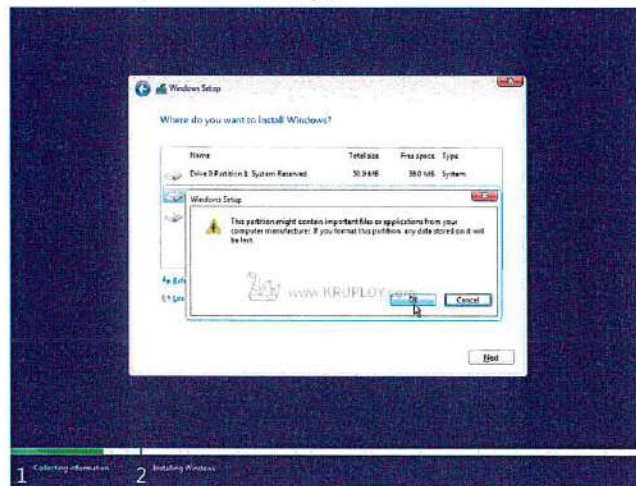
Windows Setup

Where do you want to install Windows?

| Name | Total size | Free space | Type |
|---|---|---|---|
| Drive 0 Partition 1: System Reserved | 30.9 GB | 39.0 MB | System |

Windows Setup

This partition might contain important files or applications from your computer manufacturer. If you format this partition, any data stored on it will be lost.

www.KRUPLOY.com

OK

Cancel

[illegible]

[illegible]

Next

1 Collecting information

2 Installing Windows